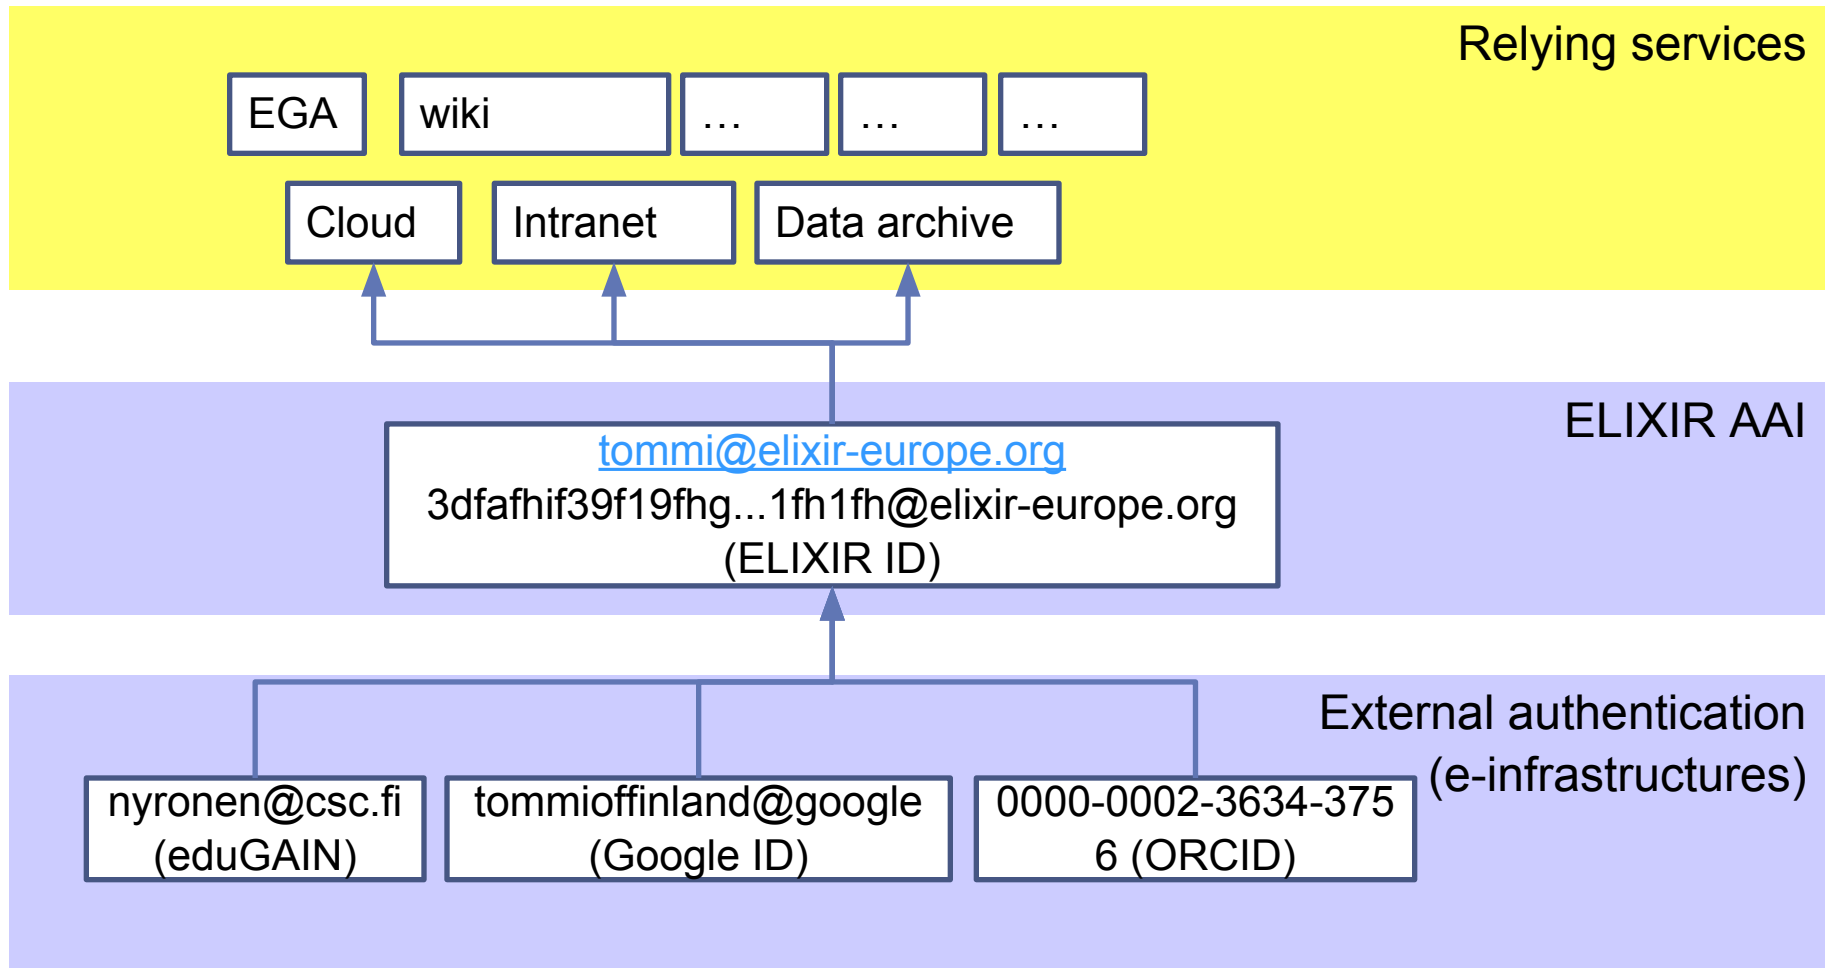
Relying services

EGA

wiki

…

…

…

Cloud

Intranet

Data archive

ELIXIR AAI

tommi@elixir-europe.org
3dfafhif39f19fhg...1fh1fh@elixir-europe.org
(ELIXIR ID)

External authentication (e-infrastructures)

nyronen@csc.fi (eduGAIN)

tommioffinland@google (Google ID)

0000-0002-3634-375 6 (ORCID)